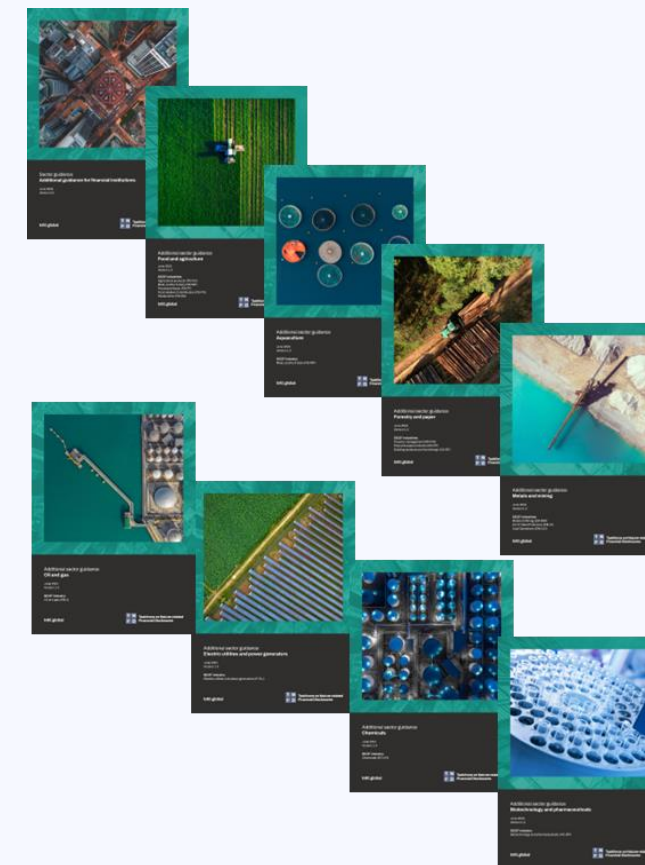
Sector guidance
Additional guidance for financial institutions

Additional sector guidance
Food and agriculture

Additional sector guidance
Aquaculture

Additional sector guidance
Forestry and paper

Additional sector guidance
Metals and mining

Additional sector guidance
Oil and gas

Additional sector guidance
Electric utilities and power generators

Additional sector guidance
Chemicals

Additional sector guidance
Biotechnology and pharmaceuticals

Taskforce on Nature-related Financial Disclosures

tnfd.global